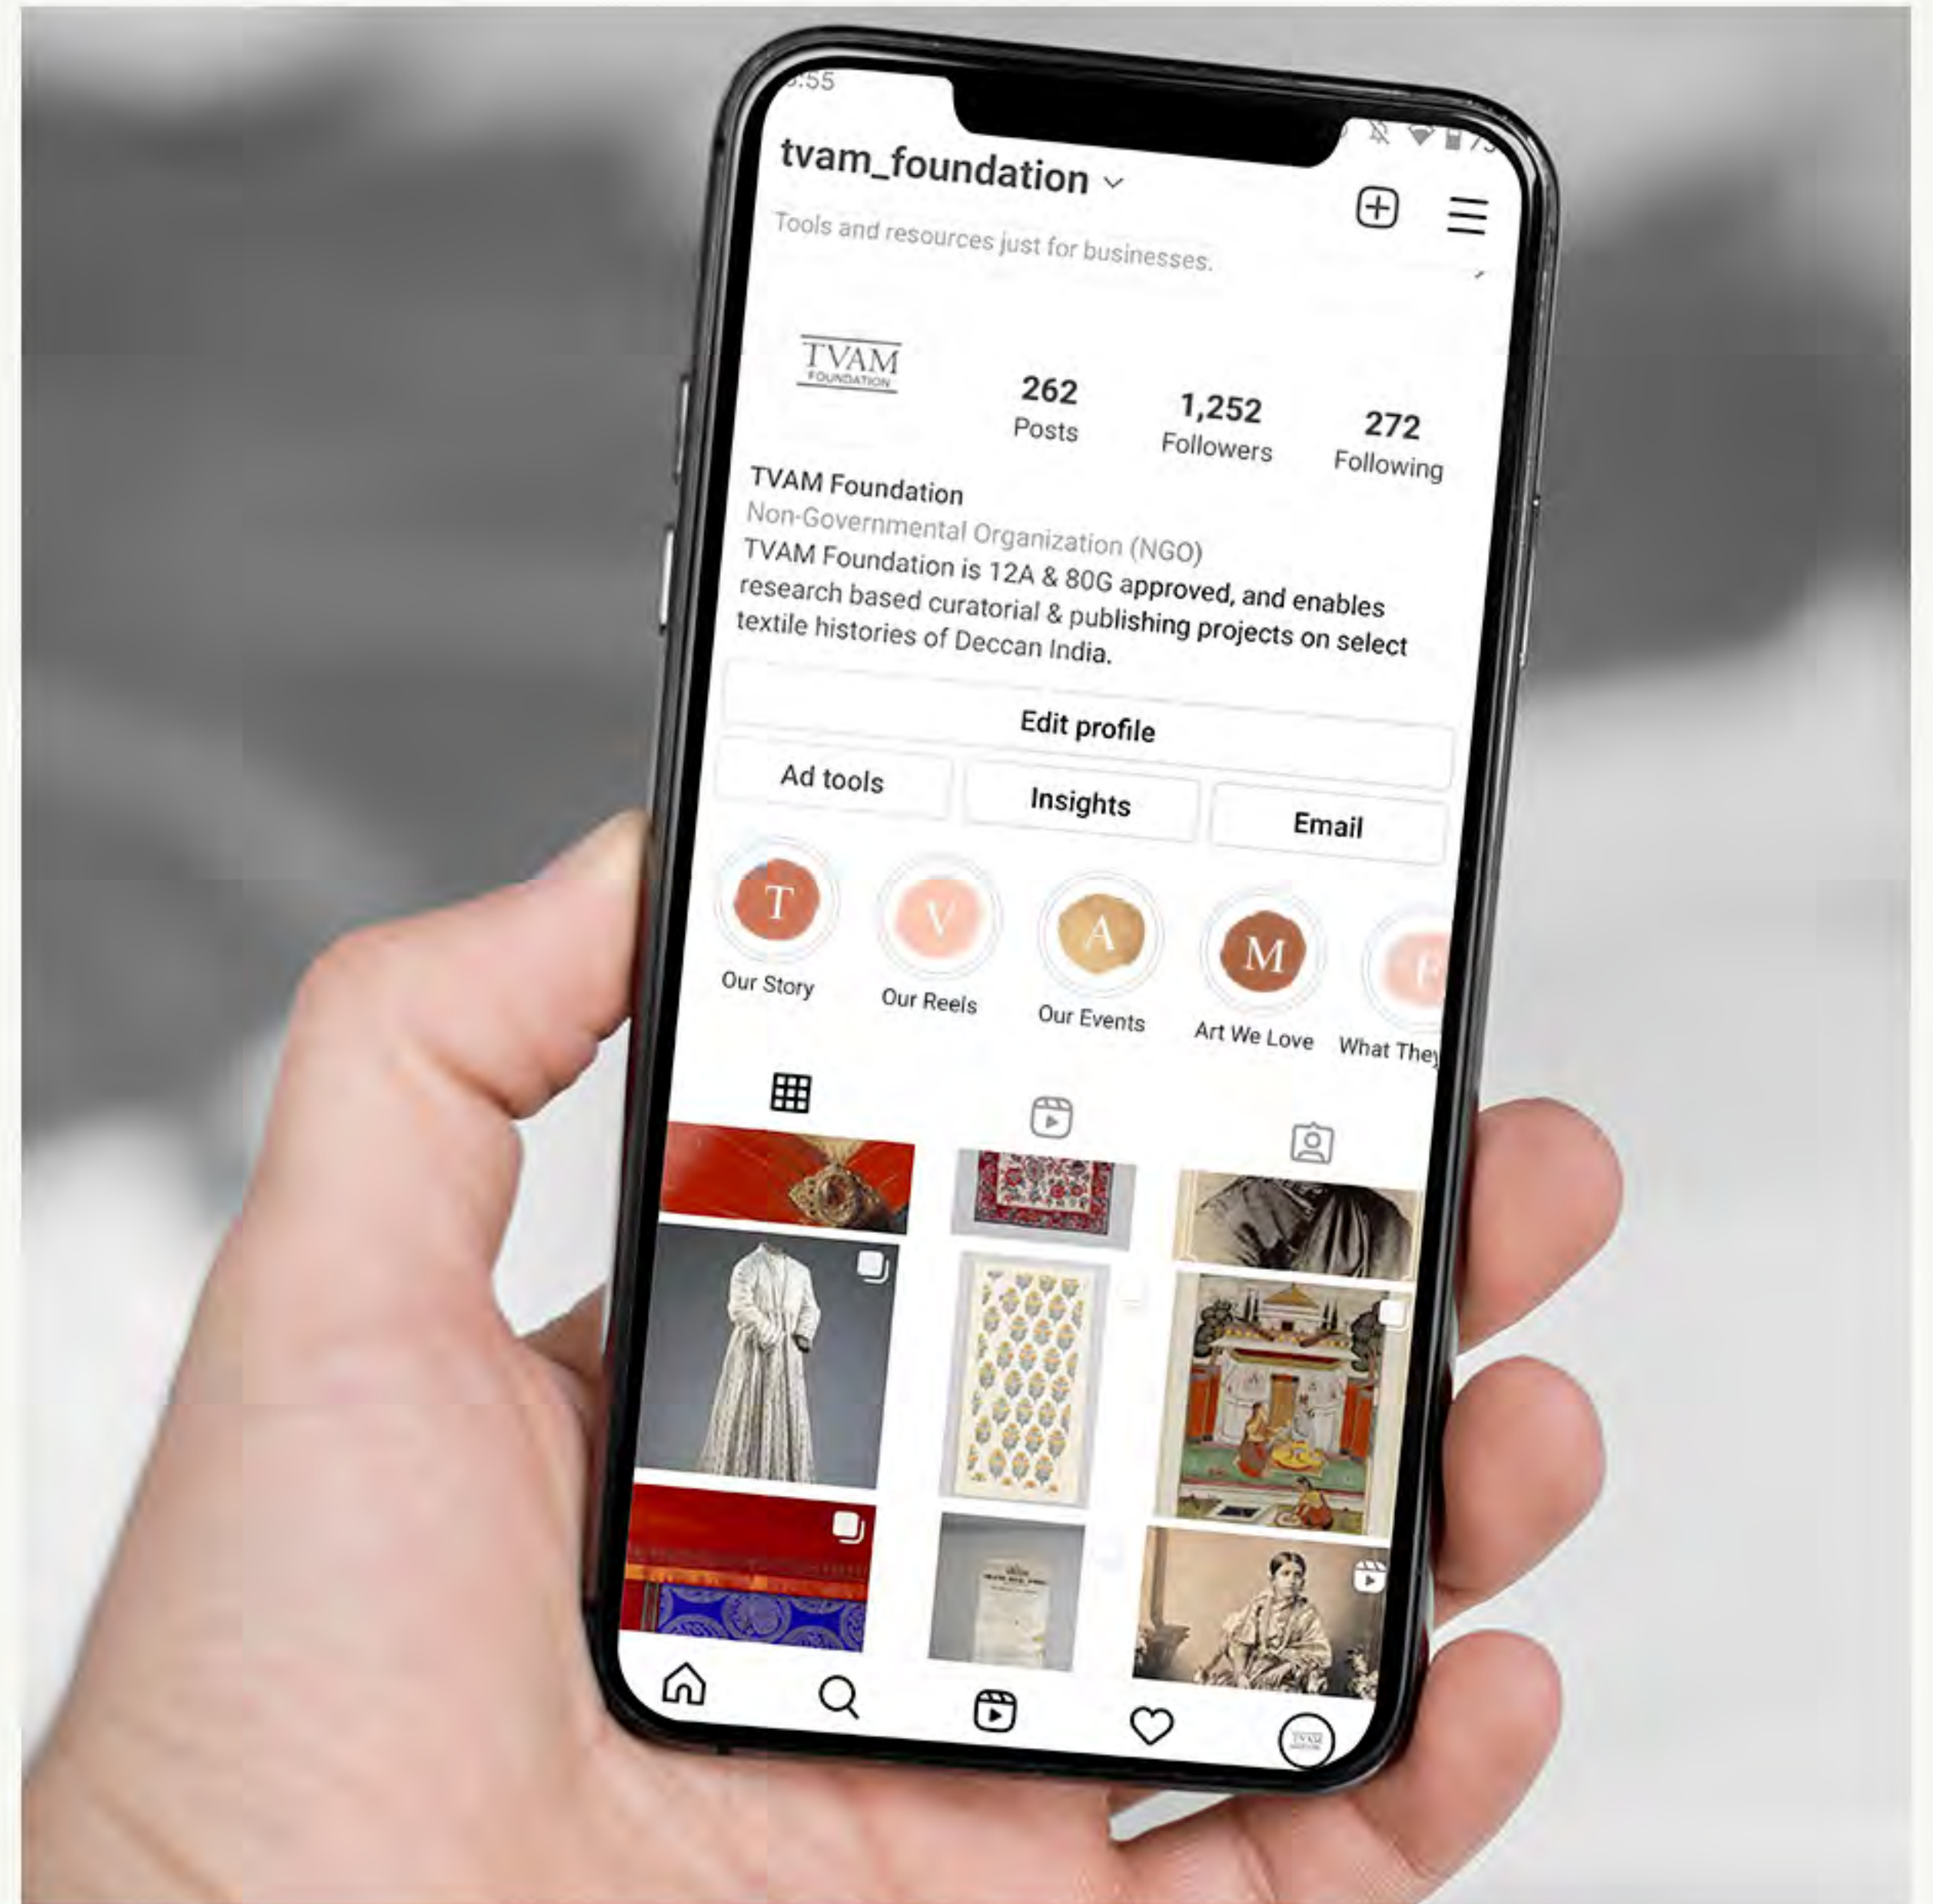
:55

tvam_foundation

Tools and resources just for businesses.

TVAM FOUNDATION

262 Posts

1,252 Followers

272 Following

TVAM Foundation
Non-Governmental Organization (NGO)
TVAM Foundation is 12A & 80G approved, and enables research based curatorial & publishing projects on select textile histories of Deccan India.

Edit profile

Ad tools

Insights

Email

T
Our Story

V
Our Reels

A
Our Events

M
Art We Love

What They